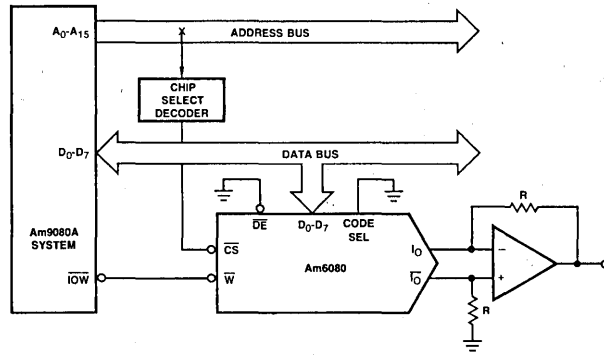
$A_0$-$A_{15}$

X

ADDRESS BUS

CHIP SELECT DECODER

$D_0$-$D_7$

DATA BUS

Am9080A SYSTEM

$\overline{IOW}$

$\overline{DE}$

$D_0$-$D_7$

CODE SEL

$\overline{CS}$

$\overline{W}$

Am6080

$I_O$

$\overline{I_O}$

R

−

+

R